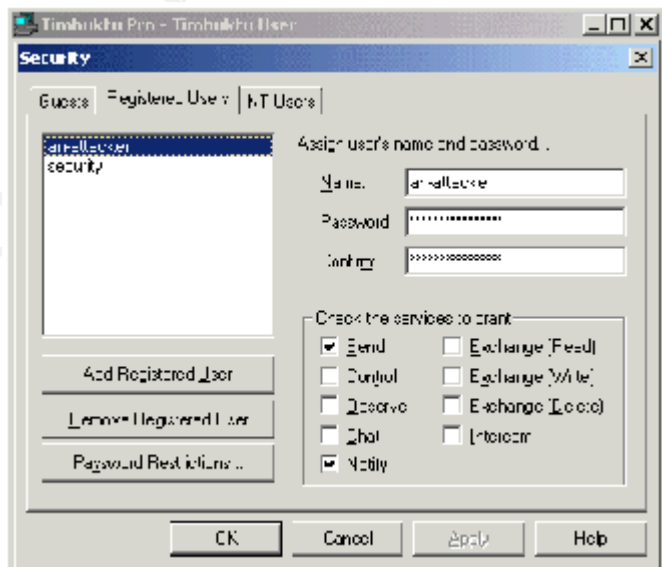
Timbuktu Pro - Timbuktu User

Security

Guests | Registered Users | NT Users

anattacker
security

Assign user's name and password.

Name: anattacker

Password: ••••••••••••••

Confirm: ••••••••••••••

Check the services to grant

Send
Control
Observe
Chat
Notify

Exchange (Read)
Exchange (Write)
Exchange (Delete)
Intercom

Add Registered User

Remove Registered User

Password Restrictions...

OK | Cancel | Apply | Help